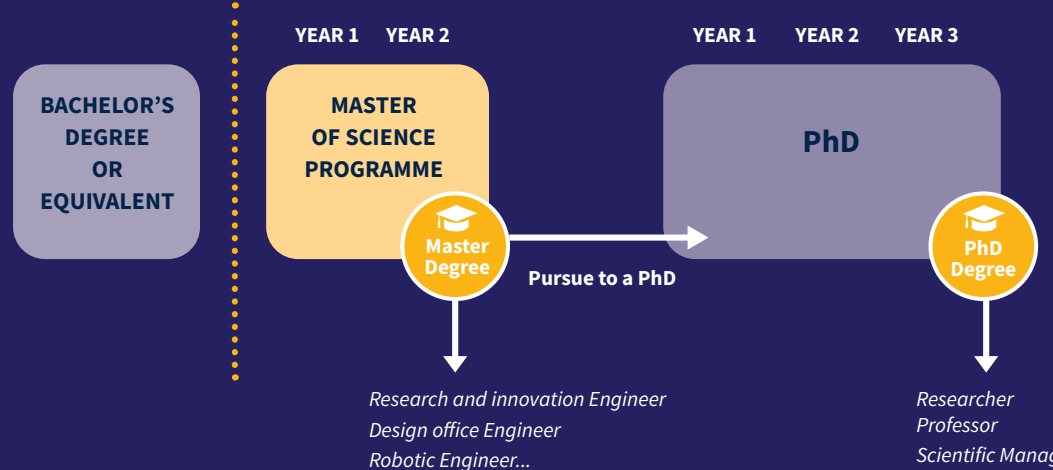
BACHELOR'S DEGREE OR EQUIVALENT

YEAR 1 YEAR 2

MASTER OF SCIENCE PROGRAMME

Master Degree

Pursue to a PhD

Research and innovation Engineer
Design office Engineer
Robotic Engineer...

YEAR 1 YEAR 2 YEAR 3

PhD

PhD Degree

Researcher
Professor
Scientific Manag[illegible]